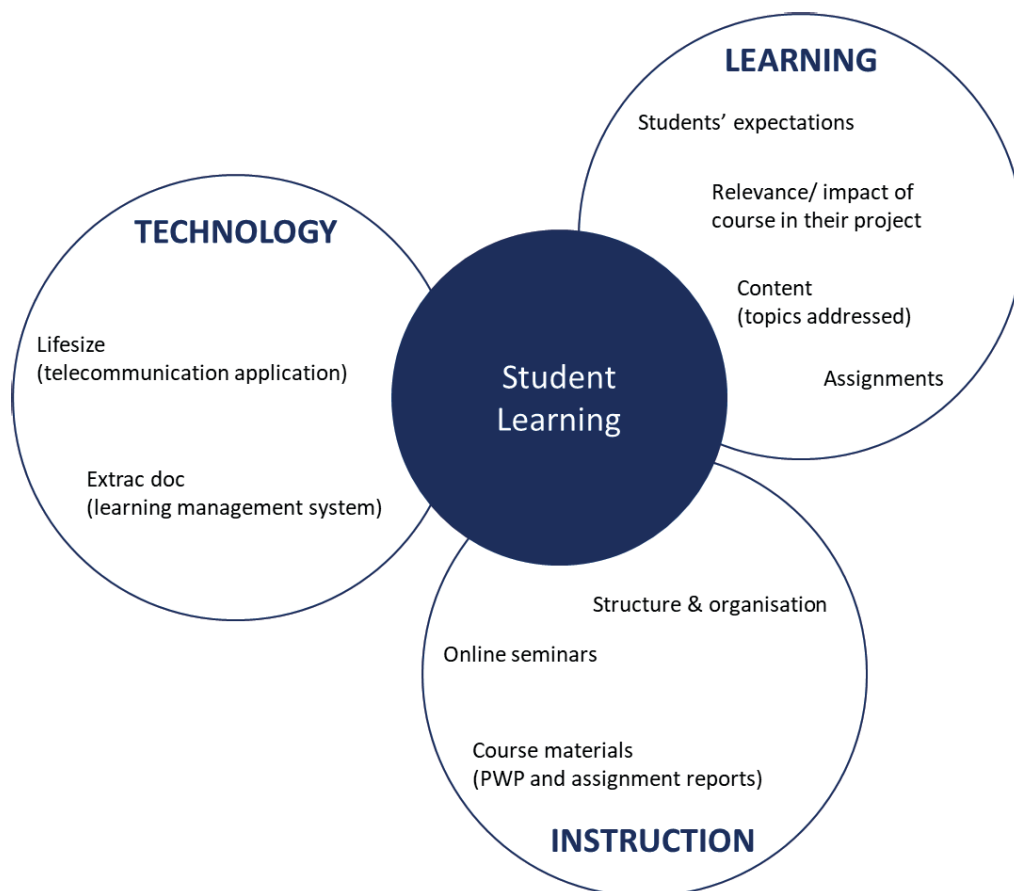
LEARNING

Students' expectations

Relevance/ impact of course in their project

Content (topics addressed)

Assignments

TECHNOLOGY

Lifesize (telecommunication application)

Extrac doc (learning management system)

Student Learning

Structure & organisation

Online seminars

Course materials (PWP and assignment reports)

INSTRUCTION